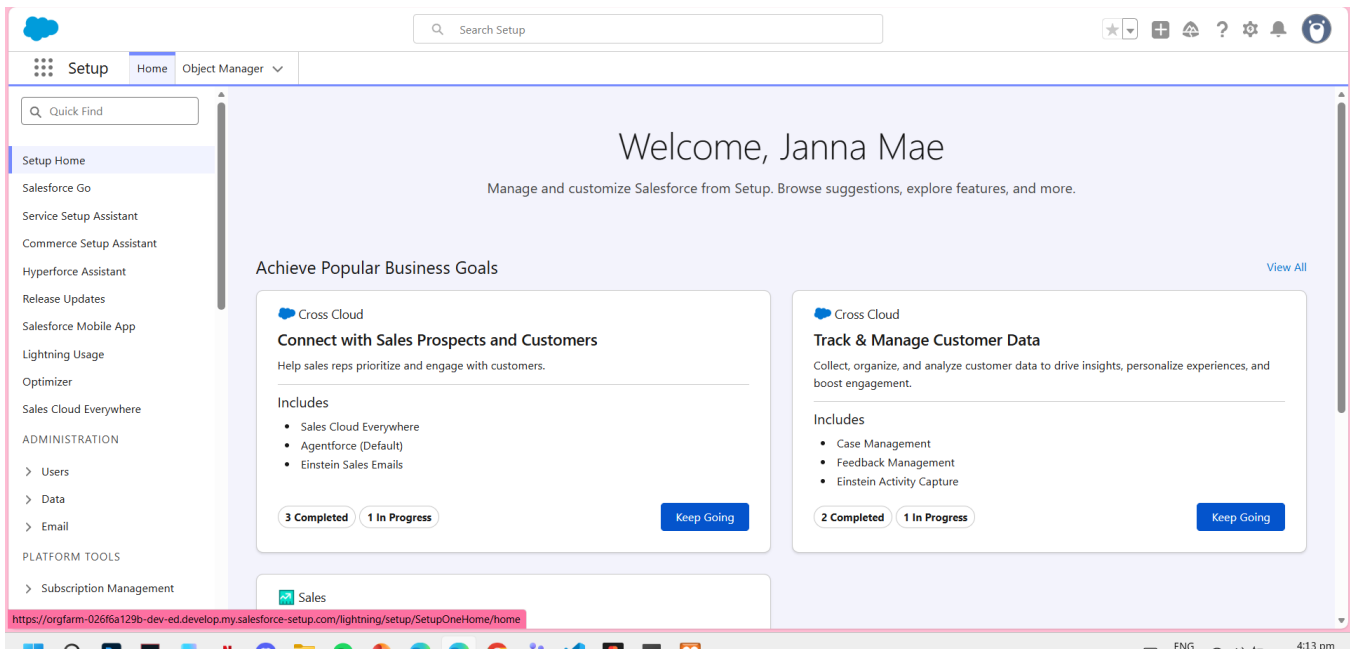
Search Setup

Setup Home Object Manager

Quick Find

Setup Home
Salesforce Go
Service Setup Assistant
Commerce Setup Assistant
Hyperforce Assistant
Release Updates
Salesforce Mobile App
Lightning Usage
Optimizer
Sales Cloud Everywhere
ADMINISTRATION
Users
Data
Email
PLATFORM TOOLS
Subscription Management

Welcome, Janna Mae

Manage and customize Salesforce from Setup. Browse suggestions, explore features, and more.

Achieve Popular Business Goals

View All

Cross Cloud

Connect with Sales Prospects and Customers

Help sales reps prioritize and engage with customers.

Includes

- Sales Cloud Everywhere
- Agentforce (Default)
- Einstein Sales Emails

3 Completed 1 In Progress Keep Going

Cross Cloud

Track & Manage Customer Data

Collect, organize, and analyze customer data to drive insights, personalize experiences, and boost engagement.

Includes

- Case Management
- Feedback Management
- Einstein Activity Capture

2 Completed 1 In Progress Keep Going

Sales

https://orgfarm-026f6a129b-dev-ed.develop.my.salesforce-setup.com/lightning/setup/SetupOneHome/home

ENG 4:13 pm